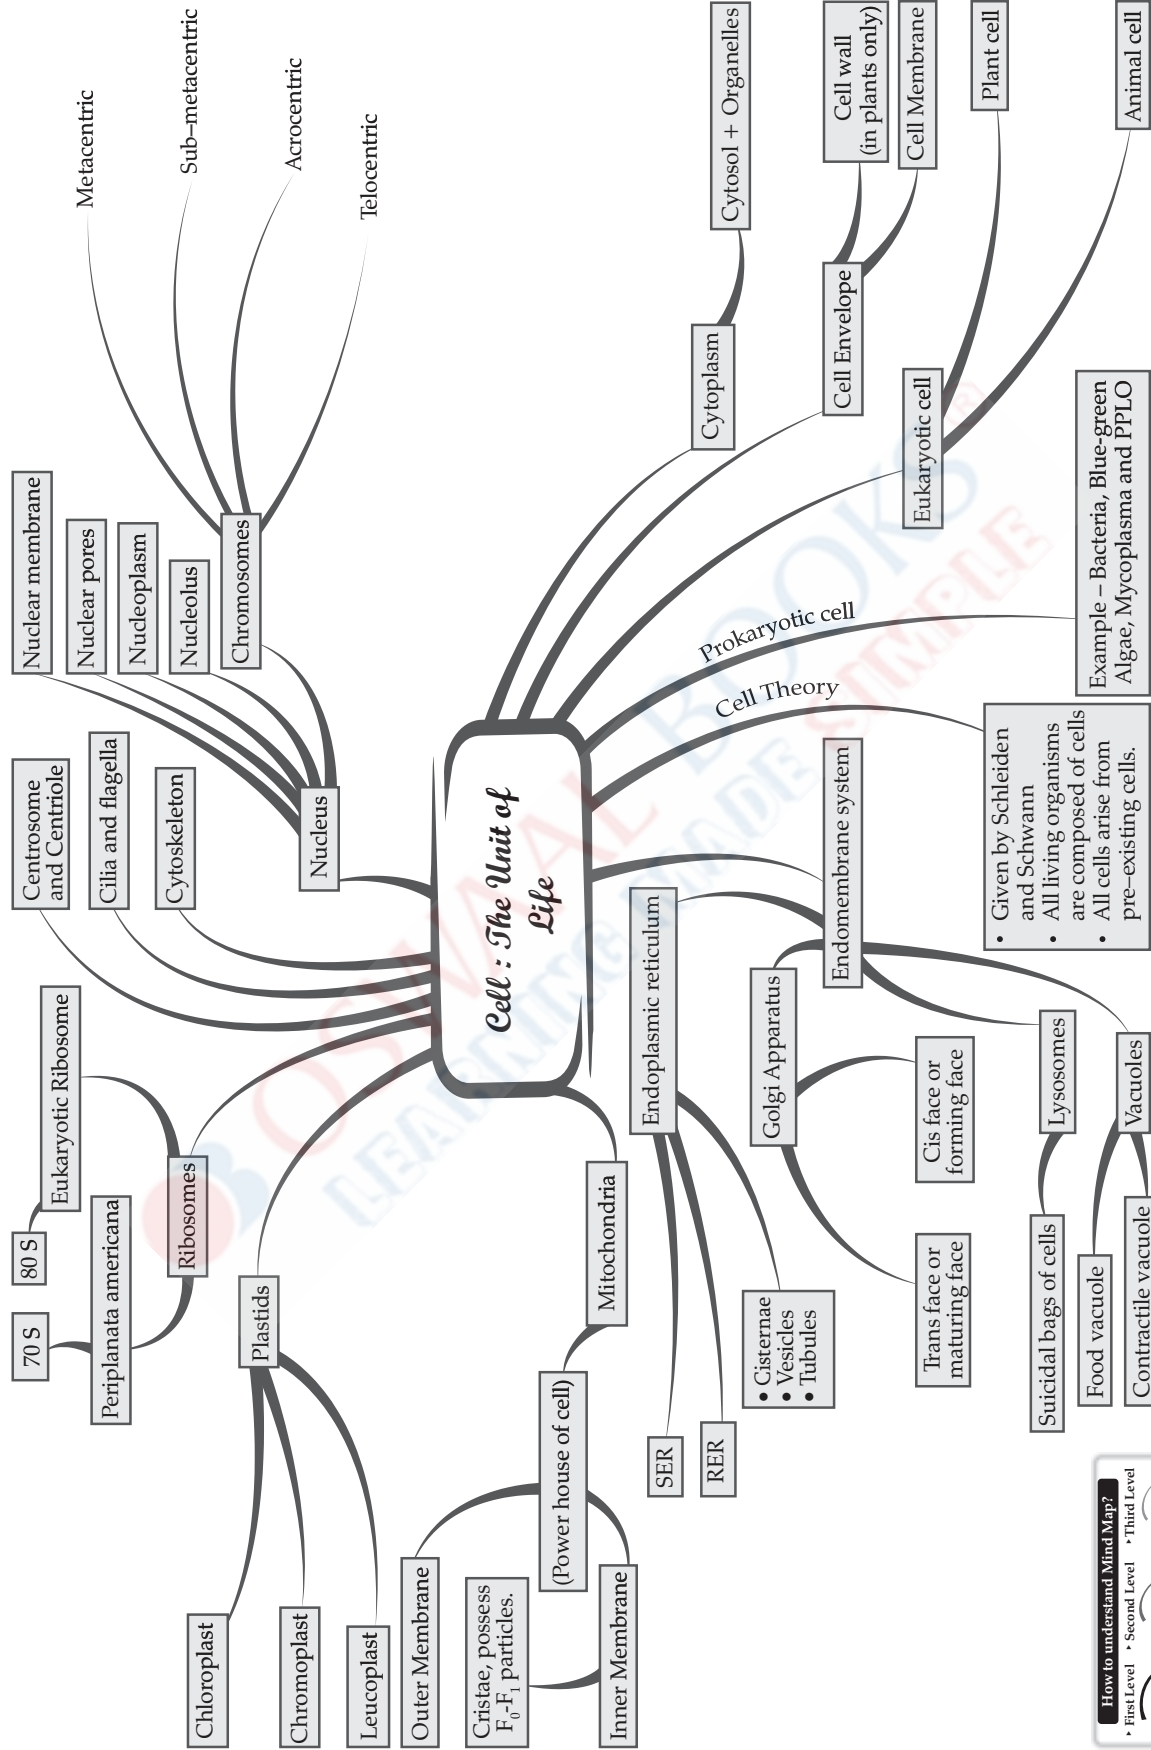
Cell : The Unit of Life

Nucleus
Nuclear membrane
Nuclear pores
Nucleoplasm
Nucleolus
Chromosomes
Metacentric
Sub–metacentric
Acrocentric
Telocentric

Centrosome and Centriole
Cilia and flagella
Cytoskeleton

Cytoplasm
Cytosol + Organelles

Cell Envelope
Cell wall (in plants only)
Cell Membrane

Eukaryotic cell
Plant cell
Animal cell

Prokaryotic cell
Example – Bacteria, Blue-green Algae, Mycoplasma and PPLO

Cell Theory
• Given by Schleiden and Schwann
• All living organisms are composed of cells
• All cells arise from pre–existing cells.

Endomembrane system
Endoplasmic reticulum
• Cisternae
• Vesicles
• Tubules
SER
RER
Golgi Apparatus
Cis face or forming face
Trans face or maturing face
Lysosomes
Suicidal bags of cells
Vacuoles
Food vacuole
Contractile vacuole

Ribosomes
Eukaryotic Ribosome
80 S
Periplanata americana
70 S

Plastids
Chloroplast
Chromoplast
Leucoplast

Mitochondria
(Power house of cell)
Outer Membrane
Inner Membrane
Cristae, possess $F_0$-$F_1$ particles.

How to understand Mind Map?
• First Level • Second Level • Third Level